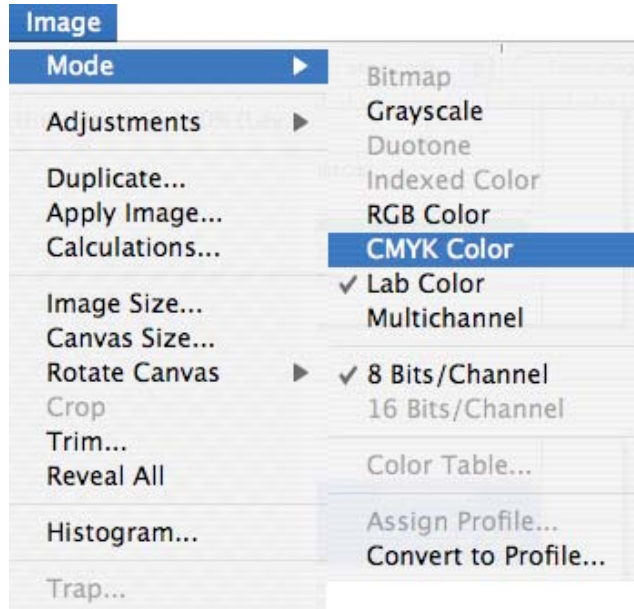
Image

Mode

Adjustments

Duplicate...
Apply Image...
Calculations...

Image Size...
Canvas Size...
Rotate Canvas
Crop
Trim...
Reveal All

Histogram...

Trap...

Bitmap
Grayscale
Duotone
Indexed Color
RGB Color
CMYK Color
✓ Lab Color
Multichannel

✓ 8 Bits/Channel
16 Bits/Channel

Color Table...

Assign Profile...
Convert to Profile...